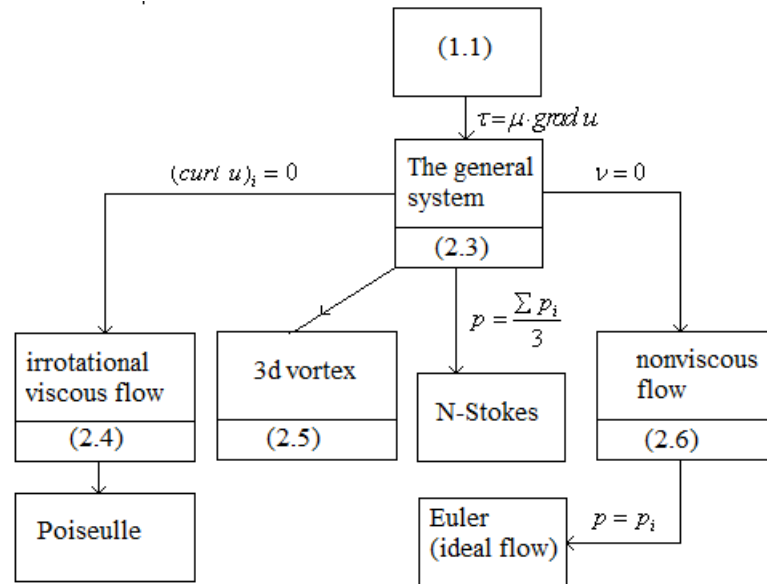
(1.1)

$\tau = \mu \cdot grad\, u$

$(curl\ u)_i = 0$

The general system

$\nu = 0$

(2.3)

$p = \frac{\sum p_i}{3}$

irrotational viscous flow

(2.4)

3d vortex

(2.5)

N-Stokes

nonviscous flow

(2.6)

Poiseulle

Euler (ideal flow)

$p = p_i$